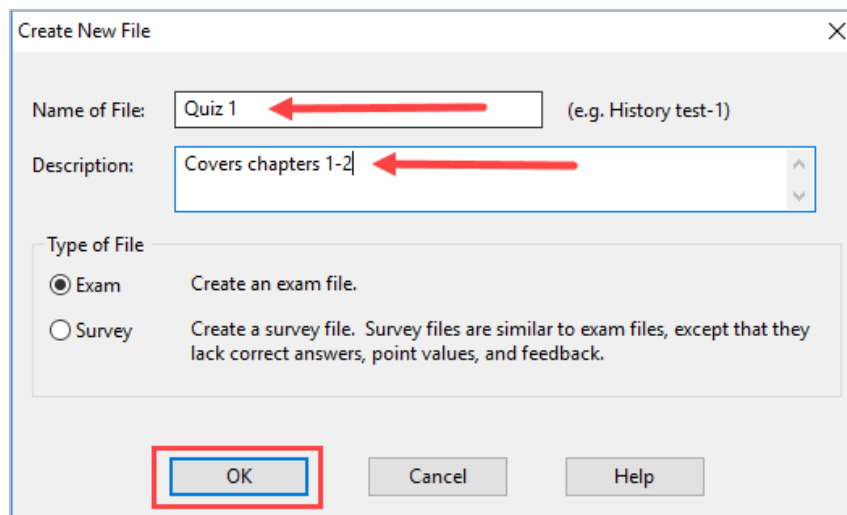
Create New File

Name of File: Quiz 1 (e.g. History test-1)

Description: Covers chapters 1-2

Type of File

Exam Create an exam file.

Survey Create a survey file. Survey files are similar to exam files, except that they lack correct answers, point values, and feedback.

OK Cancel Help